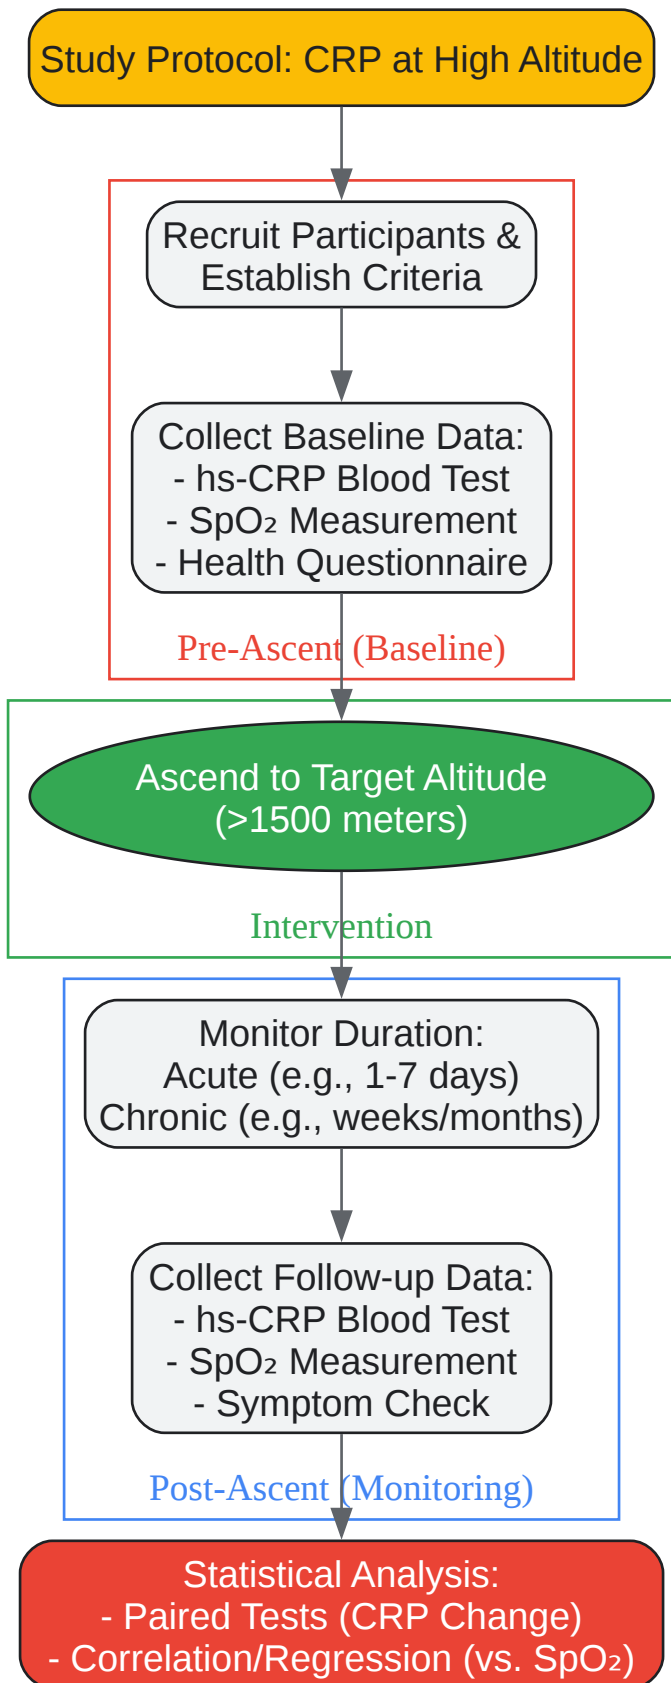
Study Protocol: CRP at High Altitude

Recruit Participants & Establish Criteria

Collect Baseline Data:
- hs-CRP Blood Test
- $SpO_2$ Measurement
- Health Questionnaire

Pre-Ascent (Baseline)

Ascend to Target Altitude (>1500 meters)

Intervention

Monitor Duration:
Acute (e.g., 1-7 days)
Chronic (e.g., weeks/months)

Collect Follow-up Data:
- hs-CRP Blood Test
- $SpO_2$ Measurement
- Symptom Check

Post-Ascent (Monitoring)

Statistical Analysis:
- Paired Tests (CRP Change)
- Correlation/Regression (vs. $SpO_2$)